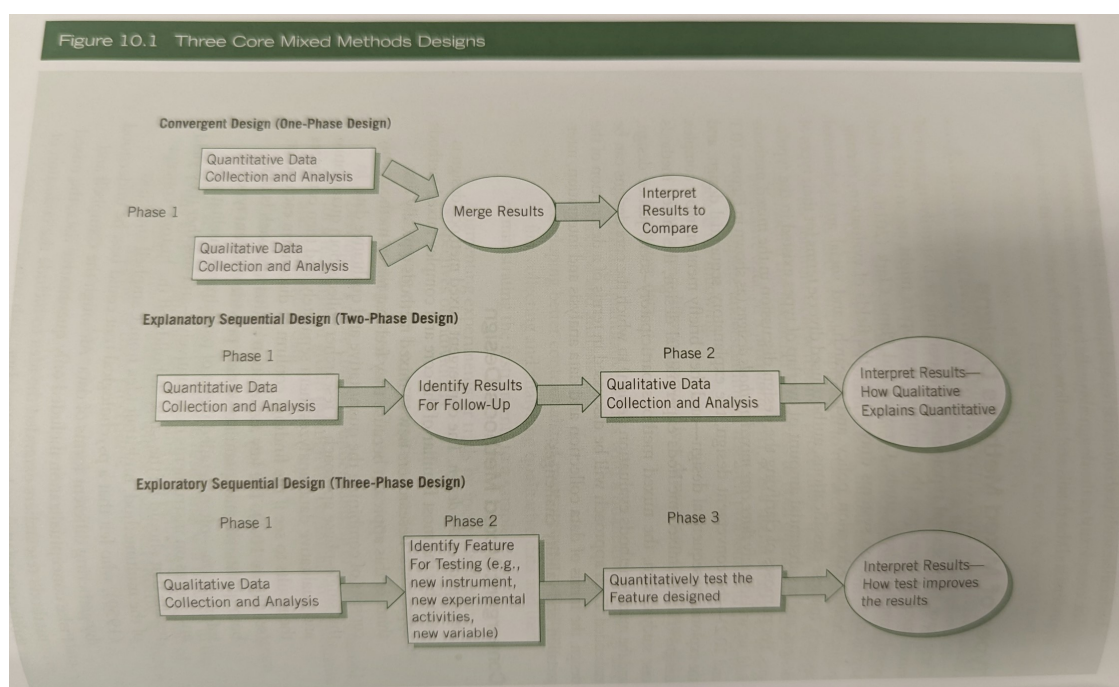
Figure 10.1 Three Core Mixed Methods Designs

Convergent Design (One-Phase Design)

Quantitative Data Collection and Analysis

Phase 1

Merge Results

Interpret Results to Compare

Qualitative Data Collection and Analysis

Explanatory Sequential Design (Two-Phase Design)

Phase 1

Quantitative Data Collection and Analysis

Identify Results For Follow-Up

Phase 2

Qualitative Data Collection and Analysis

Interpret Results—How Qualitative Explains Quantitative

Exploratory Sequential Design (Three-Phase Design)

Phase 1

Qualitative Data Collection and Analysis

Phase 2

Identify Feature For Testing (e.g., new instrument, new experimental activities, new variable)

Phase 3

Quantitatively test the Feature designed

Interpret Results—How test improves the results